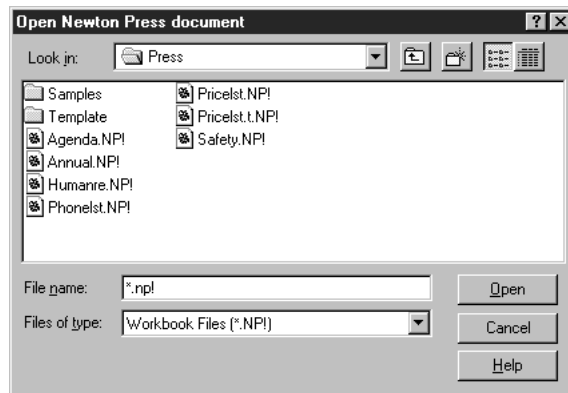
Open Newton Press document

?

Look in: Press

Samples
Template
Agenda.NP!
Annual.NP!
Humanre.NP!
Phonelst.NP!
Pricelst.NP!
Pricelst.t.NP!
Safety.NP!

File name: *.np!

Files of type: Workbook Files (*.NP!)

Open

Cancel

Help